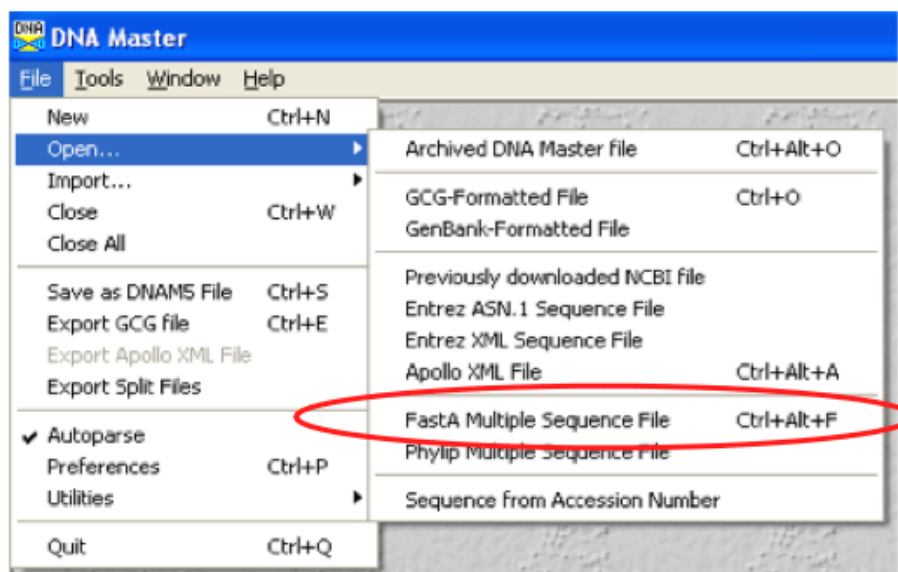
DNA DNA Master

File Tools Window Help

New Ctrl+N
Open...
Import...
Close Ctrl+W
Close All

Save as DNAM5 File Ctrl+S
Export GCG file Ctrl+E
Export Apollo XML File
Export Split Files

✔ Autoparse
Preferences Ctrl+P
Utilities

Quit Ctrl+Q

Archived DNA Master file Ctrl+Alt+O

GCG-Formatted File Ctrl+O
GenBank-Formatted File

Previously downloaded NCBI file
Entrez ASN.1 Sequence File
Entrez XML Sequence File
Apollo XML File Ctrl+Alt+A

FastA Multiple Sequence File Ctrl+Alt+F
Phylip Multiple Sequence File

Sequence from Accession Number